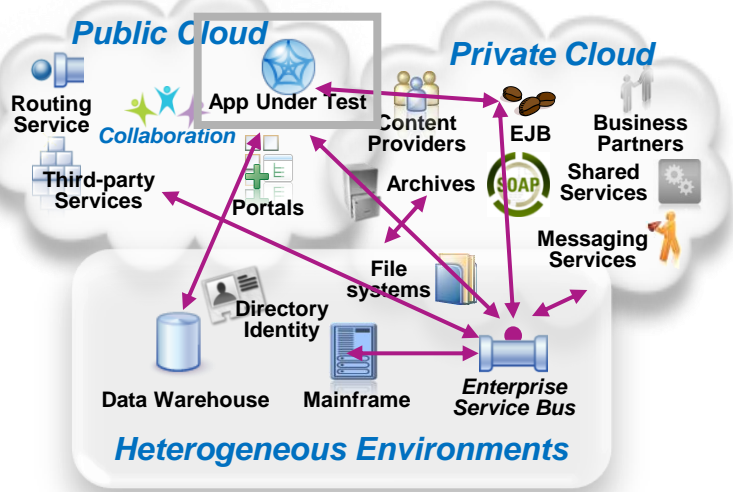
Public Cloud

Private Cloud

Routing Service

Collaboration

App Under Test

Content Providers

EJB

Business Partners

Third-party Services

Portals

Archives

SOAP

Shared Services

Messaging Services

File systems

Directory Identity

Data Warehouse

Mainframe

Enterprise Service Bus

Heterogeneous Environments